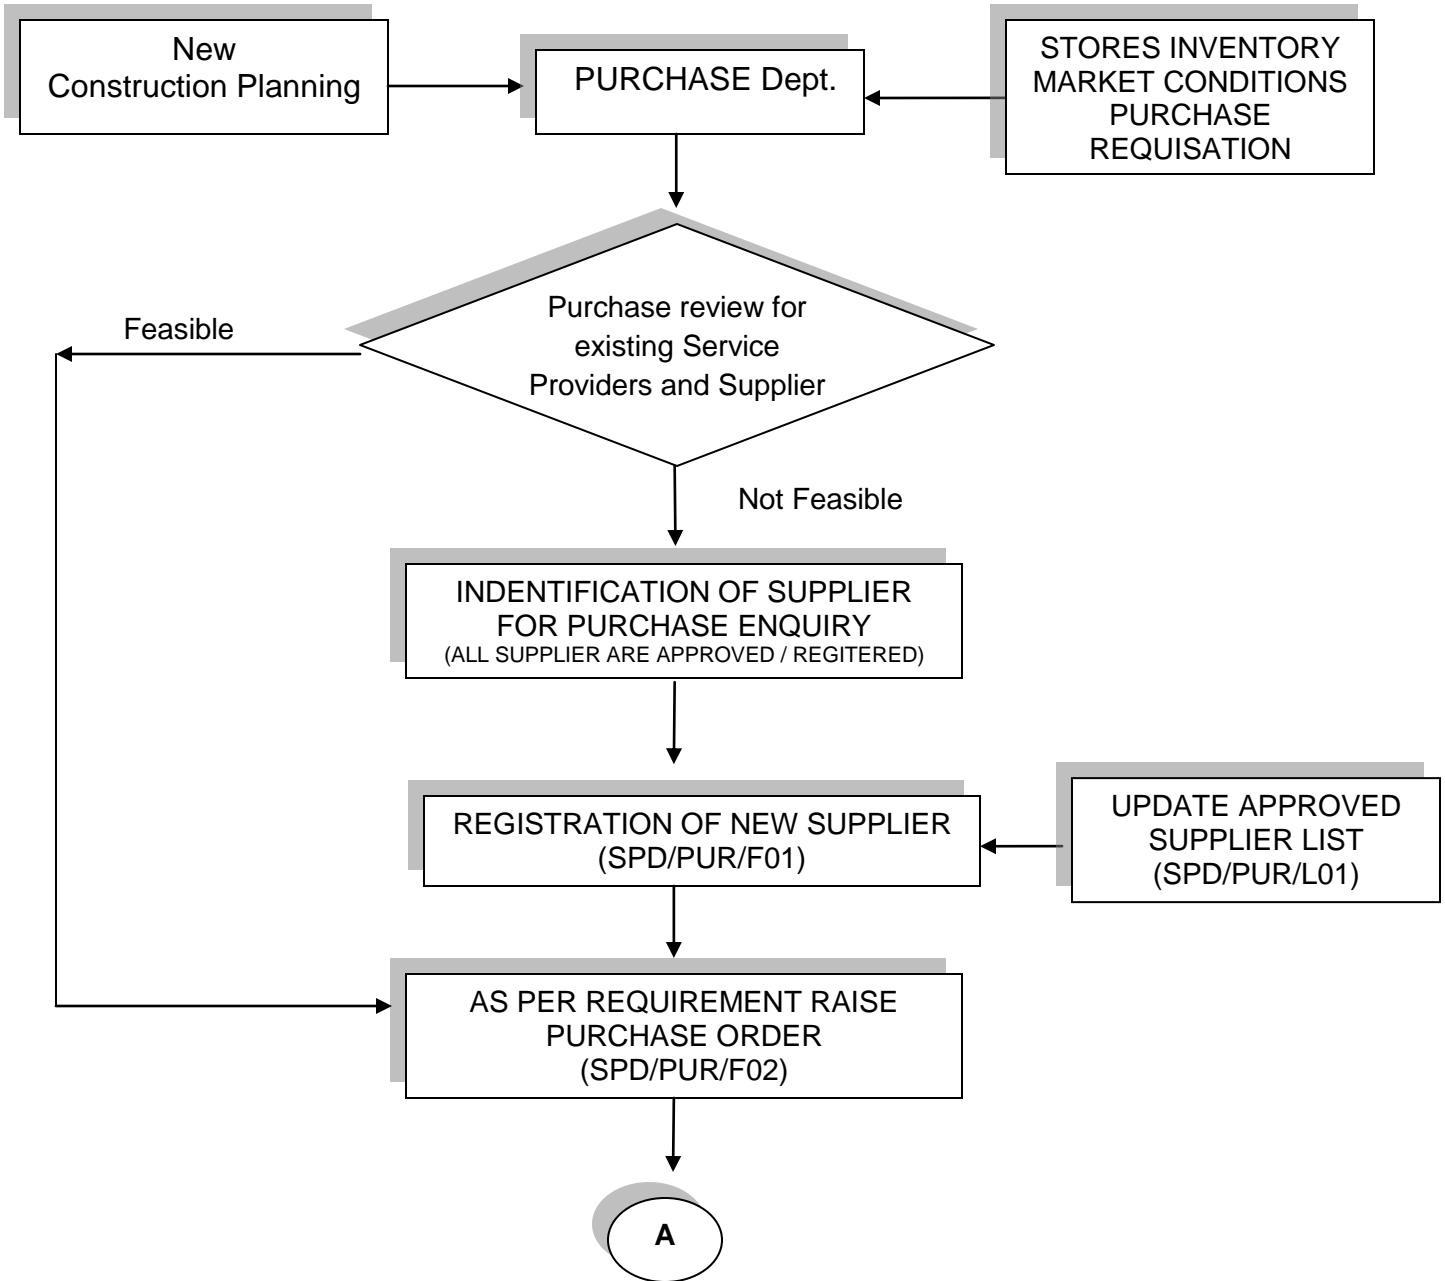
New Construction Planning

PURCHASE Dept.

STORES INVENTORY
MARKET CONDITIONS
PURCHASE
REQUISATION

Purchase review for existing Service Providers and Supplier

Feasible

Not Feasible

INDENTIFICATION OF SUPPLIER FOR PURCHASE ENQUIRY
(ALL SUPPLIER ARE APPROVED / REGITERED)

REGISTRATION OF NEW SUPPLIER
(SPD/PUR/F01)

UPDATE APPROVED SUPPLIER LIST
(SPD/PUR/L01)

AS PER REQUIREMENT RAISE PURCHASE ORDER
(SPD/PUR/F02)

A